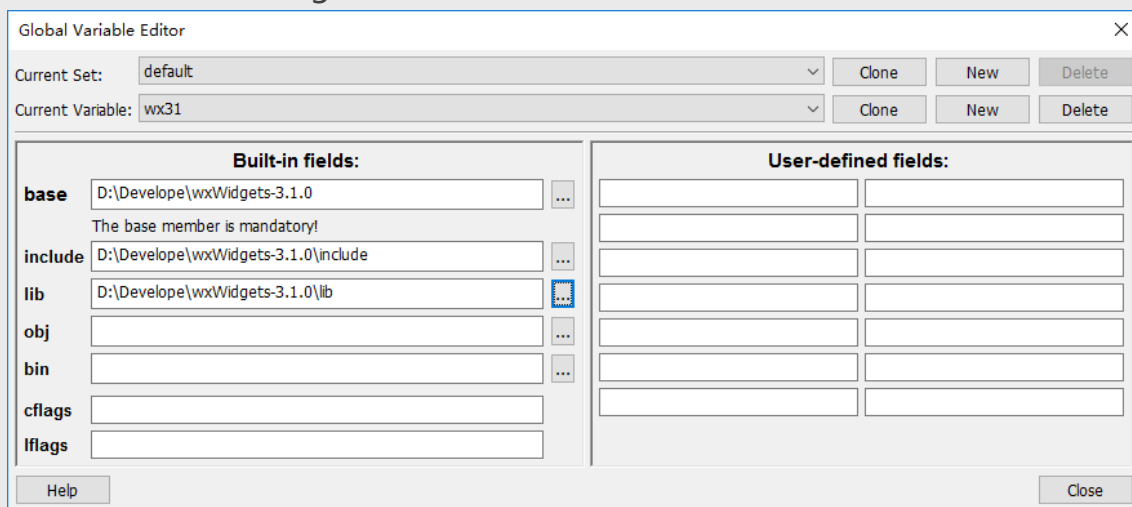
Global Variable Editor

×

Current Set: default

Clone New Delete

Current Variable: wx31

Clone New Delete

Built-in fields:

base D:\Develope\wxWidgets-3.1.0 ...

The base member is mandatory!

include D:\Develope\wxWidgets-3.1.0\include ...

lib D:\Develope\wxWidgets-3.1.0\lib ...

obj ...

bin ...

cflags

lflags

User-defined fields:

Help

Close